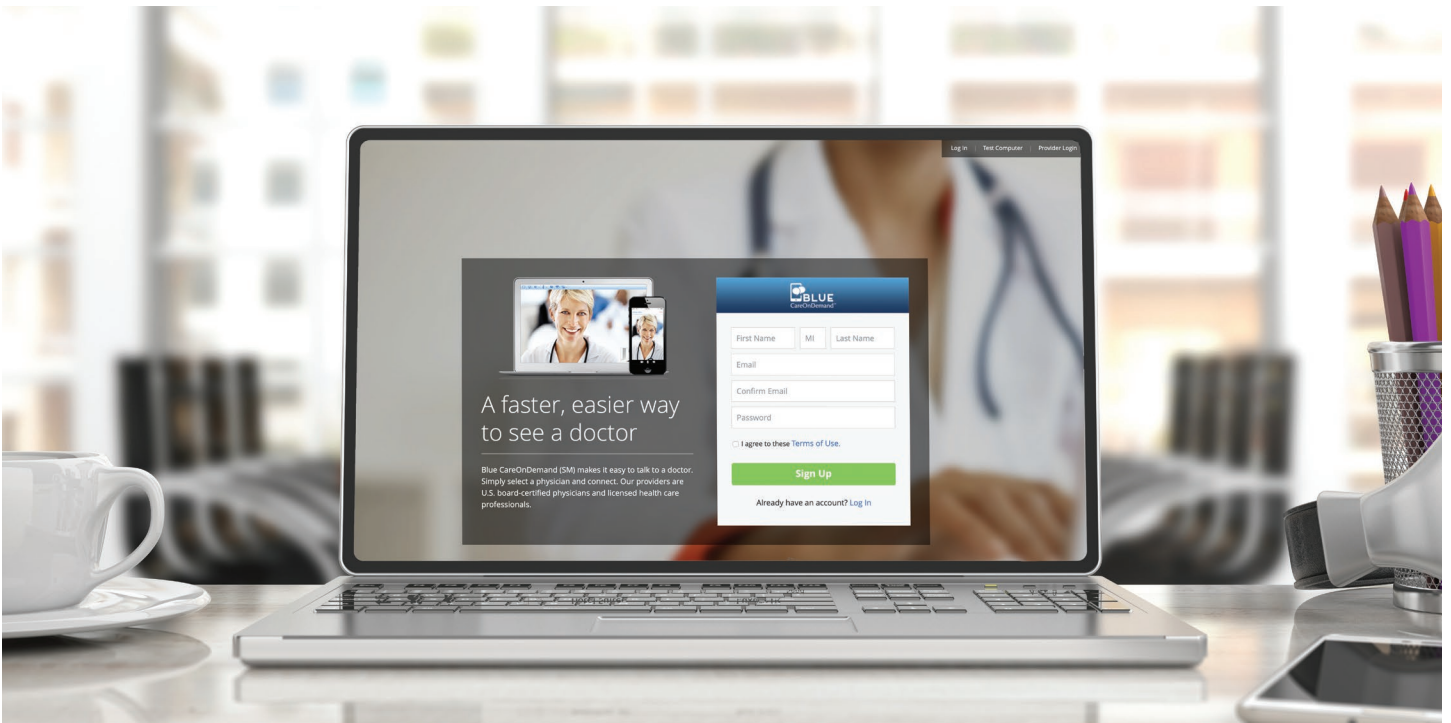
Log In | Test Computer | Provider Login

A faster, easier way to see a doctor

Blue CareOnDemand (SM) makes it easy to talk to a doctor. Simply select a physician and connect. Our providers are U.S. board-certified physicians and licensed health care professionals.

BLUE
CareOnDemand

First Name
MI
Last Name
Email
Confirm Email
Password

I agree to these Terms of Use.

Sign Up

Already have an account? Log In